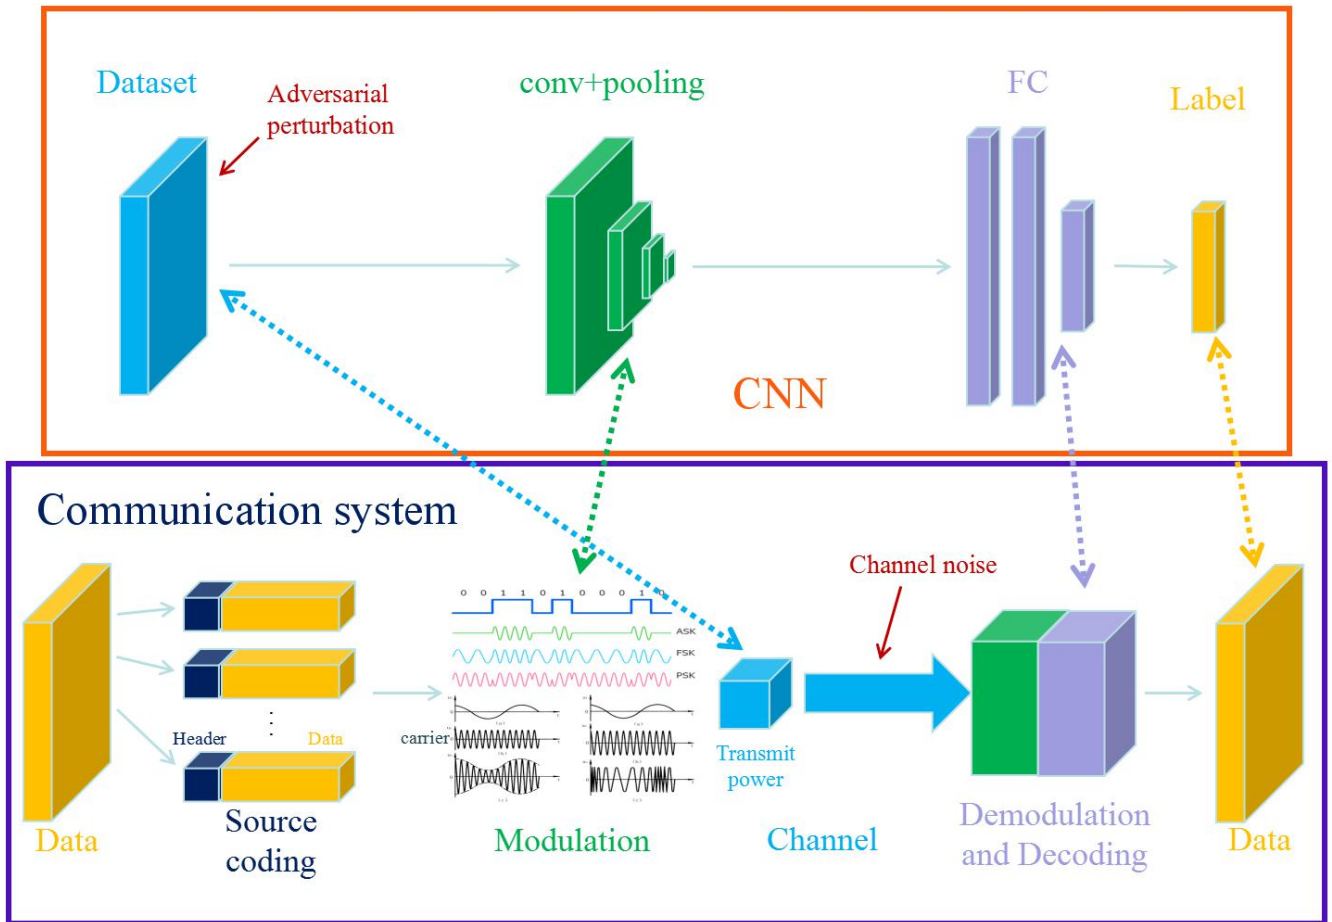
Dataset

Adversarial perturbation

conv+pooling

FC

Label

CNN

Communication system

Channel noise

0 0 1 1 0 1 0 0 0 1 0

ASK

FSK

PSK

Header

Data

carrier

Transmit power

Data

Source coding

Modulation

Channel

Demodulation and Decoding

Data